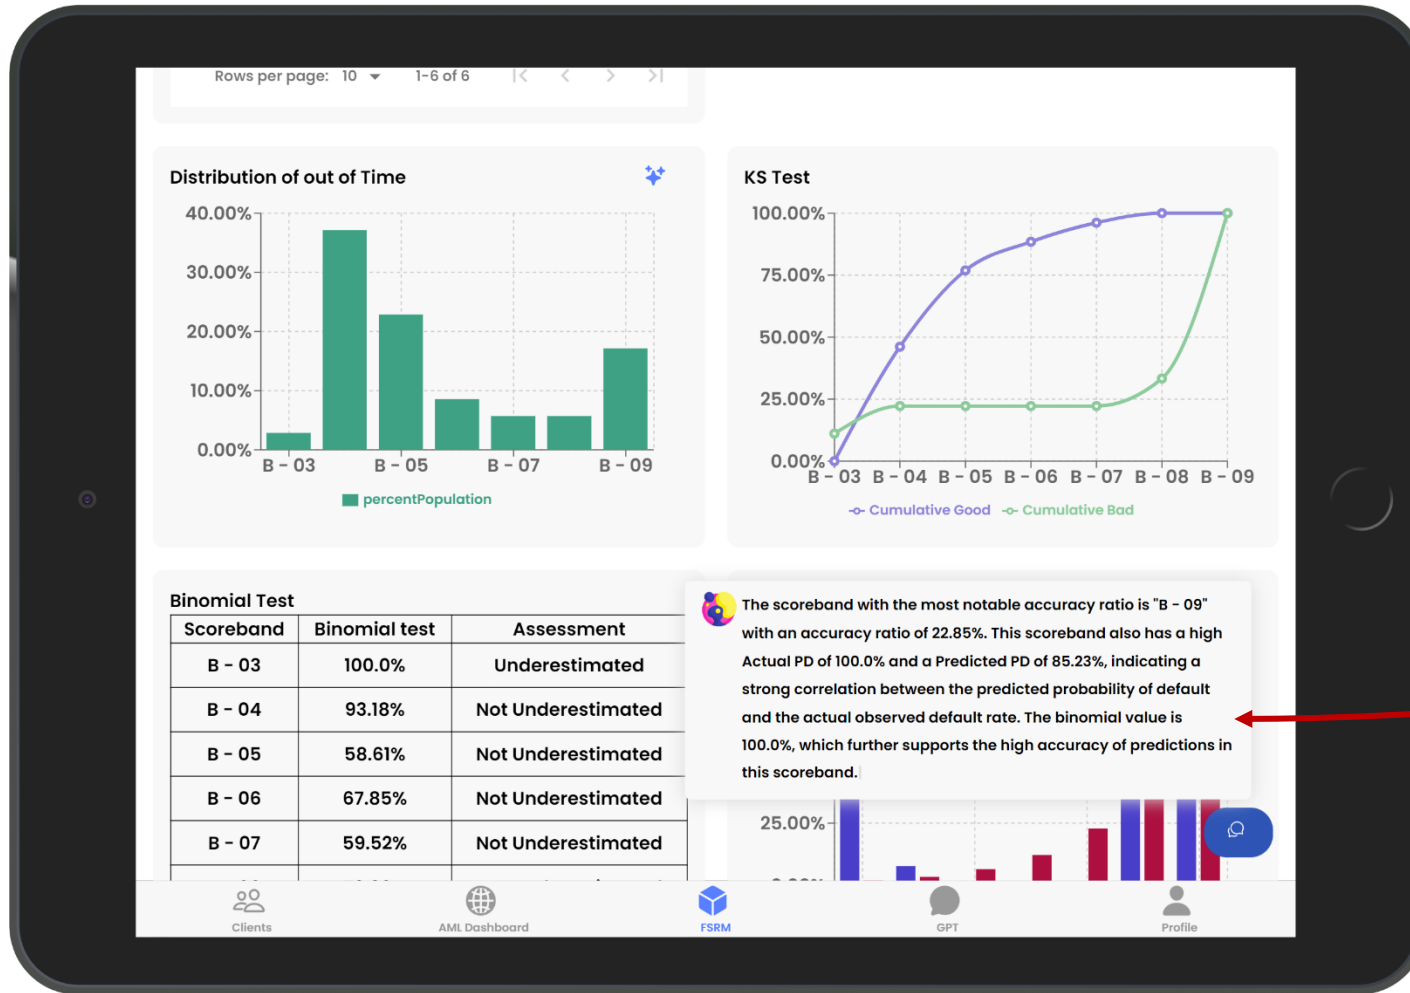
Rows per page: 10 1-6 of 6

Distribution of out of Time

40.00%
30.00%
20.00%
10.00%
0.00%
B - 03 B - 05 B - 07 B - 09

percentPopulation

KS Test

100.00%
75.00%
50.00%
25.00%
0.00%
B - 03 B - 04 B - 05 B - 06 B - 07 B - 08 B - 09

Cumulative Good Cumulative Bad

Binomial Test

| Scoreband | Binomial test | Assessment |
|---|---|---|
| B - 03 | 100.0% | Underestimated |
| B - 04 | 93.18% | Not Underestimated |
| B - 05 | 58.61% | Not Underestimated |
| B - 06 | 67.85% | Not Underestimated |
| B - 07 | 59.52% | Not Underestimated |
| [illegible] | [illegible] | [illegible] |

The scoreband with the most notable accuracy ratio is "B - 09" with an accuracy ratio of 22.85%. This scoreband also has a high Actual PD of 100.0% and a Predicted PD of 85.23%, indicating a strong correlation between the predicted probability of default and the actual observed default rate. The binomial value is 100.0%, which further supports the high accuracy of predictions in this scoreband.

25.00%

Clients AML Dashboard FSRM GPT Profile